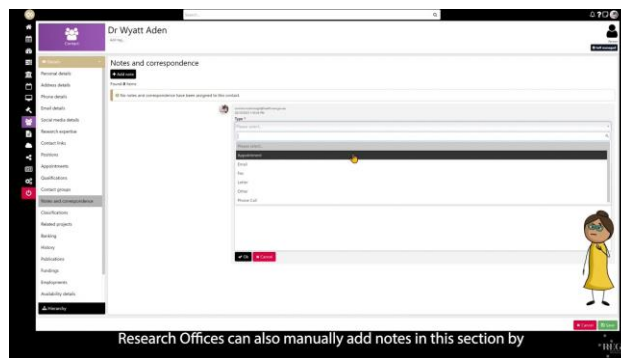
Search

Contact

Dr Wyatt Aden

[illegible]

Notes and correspondence

+ Add note

Found 0 items

No notes and correspondence have been assigned to this contact.

Type *

Please select

Please select

Appointment

Email

Fax

Letter

Other

Phone Call

✔ Ok

✖ Cancel

Details

Personal details

Address details

Phone details

Email details

Social media details

Research expertise

Contact links

Positions

Appointments

Qualifications

Contact groups

Notes and correspondence

Classifications

Related projects

Ranking

History

Publications

Fundings

Employments

Availability details

Hierarchy

✖ Cancel

✔ Save

Research Offices can also manually add notes in this section by